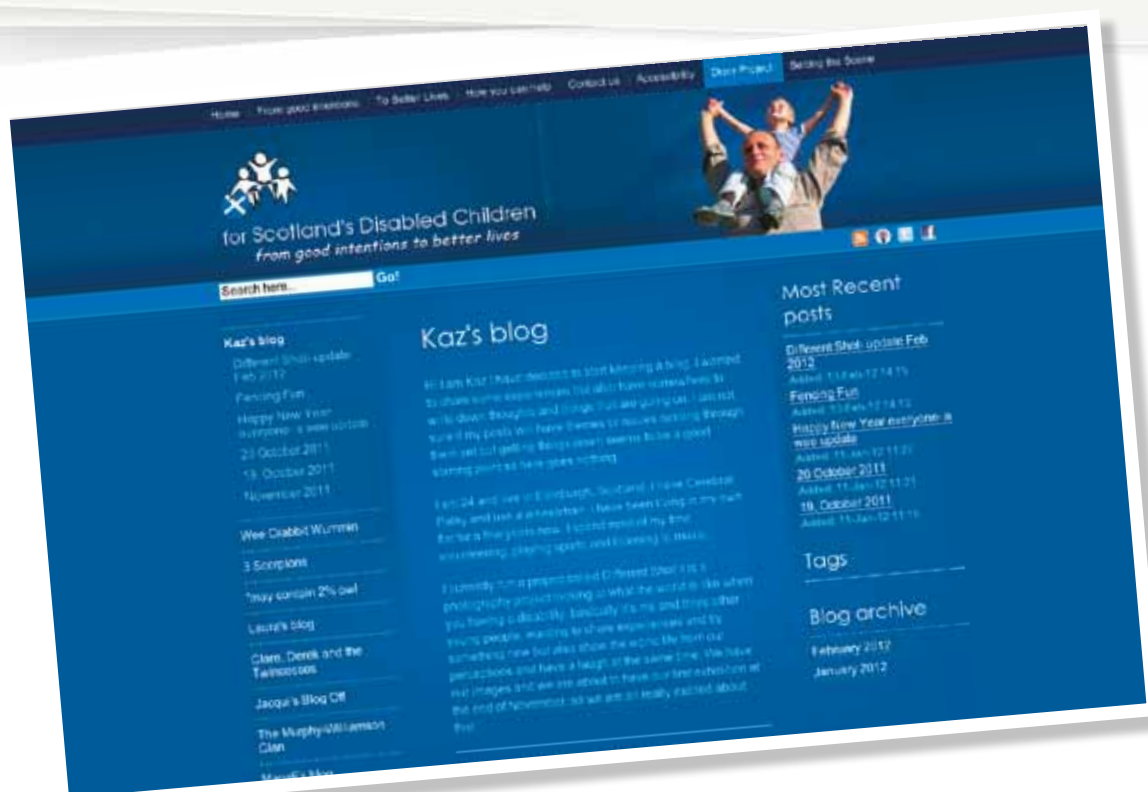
Home From good intentions To Better Lives How you can help Contact us Accessibility Diary Project Setting the Scene

for Scotland's Disabled Children
from good intentions to better lives

Search here... Go!

Kaz's blog
Different Shot- update Feb 2012
Fencing Fun
Happy New Year everyone- a wee update
20 October 2011
19. October 2011
November 2011

Wee Crabbit Wummin

3 Scorpions

*may contain 2% owl

Laura's blog

Clare, Derek and the Twinsectors

Jacqui's Blog Off

The Murphy-Williamson Clan

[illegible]

Kaz's blog

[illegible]

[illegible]

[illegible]

Most Recent posts

Different Shot- update Feb 2012
Added: 13-Feb-12 14:15

Fencing Fun
Added: 13-Feb-12 14:12

Happy New Year everyone- a wee update
Added: 11-Jan-12 11:21

20 October 2011
Added: 11-Jan-12 11:21

19. October 2011
Added: 11-Jan-12 11:19

Tags

Blog archive

February 2012
January 2012